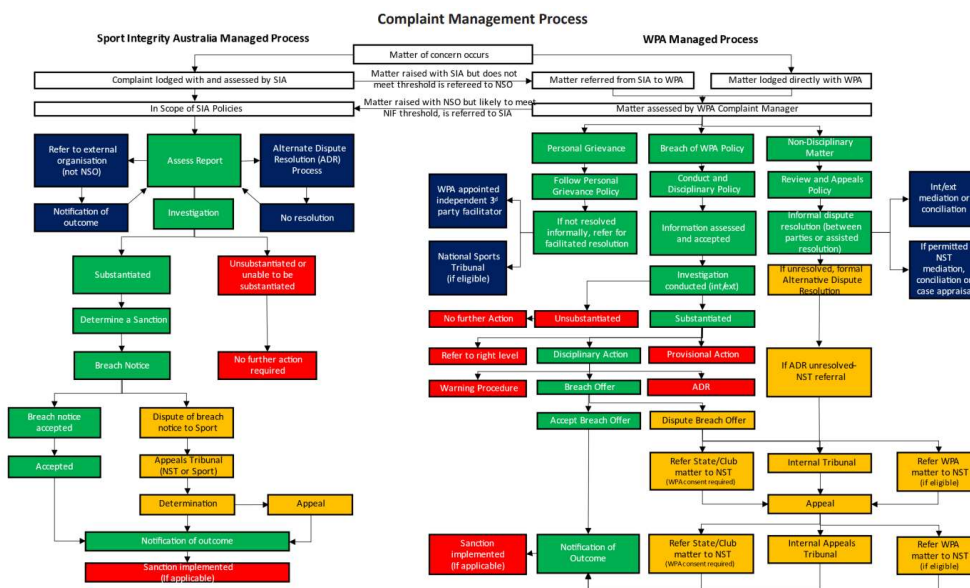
Complaint Management Process

Sport Integrity Australia Managed Process

WPA Managed Process

Matter of concern occurs

Complaint lodged with and assessed by SIA

Matter raised with SIA but does not meet threshold is refereed to NSO

Matter referred from SIA to WPA

Matter lodged directly with WPA

In Scope of SIA Policies

Matter raised with NSO but likely to meet NIF threshold, is referred to SIA

Matter assessed by WPA Complaint Manager

Refer to external organisation (not NSO)

Assess Report

Alternate Dispute Resolution (ADR) Process

Notification of outcome

Investigation

No resolution

Substantiated

Unsubstantiated or unable to be substantiated

Determine a Sanction

Breach Notice

No further action required

Breach notice accepted

Dispute of breach notice to Sport

Accepted

Appeals Tribunal (NST or Sport)

Determination

Appeal

Notification of outcome

Sanction implemented (If applicable)

Personal Grievance

Breach of WPA Policy

Non-Disciplinary Matter

WPA appointed independent 3rd party facilitator

Follow Personal Grievance Policy

Conduct and Disciplinary Policy

Review and Appeals Policy

Int/ext mediation or conciliation

If not resolved informally, refer for facilitated resolution

Information assessed and accepted

Informal dispute resolution (between parties or assisted resolution)

If permitted NST mediation, conciliation or case appraisal

National Sports Tribunal (if eligible)

Investigation conducted (int/ext)

If unresolved, formal Alternative Dispute Resolution

No further Action

Unsubstantiated

Substantiated

Refer to right level

Disciplinary Action

Provisional Action

If ADR unresolved- NST referral

Warning Procedure

Breach Offer

ADR

Accept Breach Offer

Dispute Breach Offer

Refer State/Club matter to NST (WPA consent required)

Internal Tribunal

Refer WPA matter to NST (if eligible)

Appeal

Sanction implemented (If applicable)

Notification of Outcome

Refer State/Club matter to NST (WPA consent required)

Internal Appeals Tribunal

Refer WPA matter to NST (if eligible)